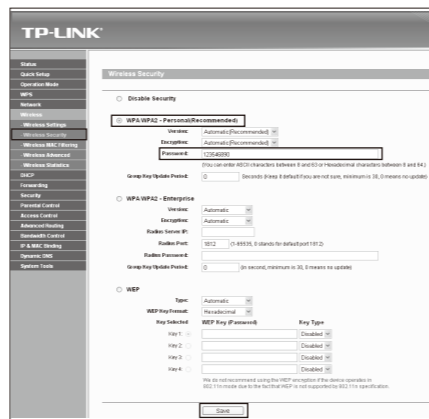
TP-LINK®

Status
Quick Setup
Operation Mode
WPS
Network
Wireless
- Wireless Settings
- Wireless Security
- Wireless MAC Filtering
- Wireless Advanced
- Wireless Statistics
DHCP
Forwarding
Security
Parental Control
Access Control
Advanced Routing
Bandwidth Control
IP & MAC Binding
Dynamic DNS
System Tools

Wireless Security

Disable Security

WPA/WPA2 - Personal(Recommended)

Version: Automatic(Recommended)
Encryption: Automatic(Recommended)
Password: 12345680
(You can enter ASCII characters between 8 and 63 or Hexadecimal characters between 8 and 64.)
Group Key Update Period: 0 Seconds (Keep it default if you are not sure, minimum is 30, 0 means no update)

WPA/WPA2 - Enterprise

Version: Automatic
Encryption: Automatic
Radius Server IP:
Radius Port: 1812 (1-65535, 0 stands for default port 1812)
Radius Password:
Group Key Update Period: 0 (in second, minimum is 30, 0 means no update)

WEP

Type: Automatic
WEP Key Format: Hexadecimal

| Key Selected | WEP Key (Password) | Key Type |
|---|---|---|
| Key 1: | | Disabled |
| Key 2: | | Disabled |
| Key 3: | | Disabled |
| Key 4: | | Disabled |

We do not recommend using the WEP encryption if the device operates in 802.11n mode due to the fact that WEP is not supported by 802.11n specification.

Save